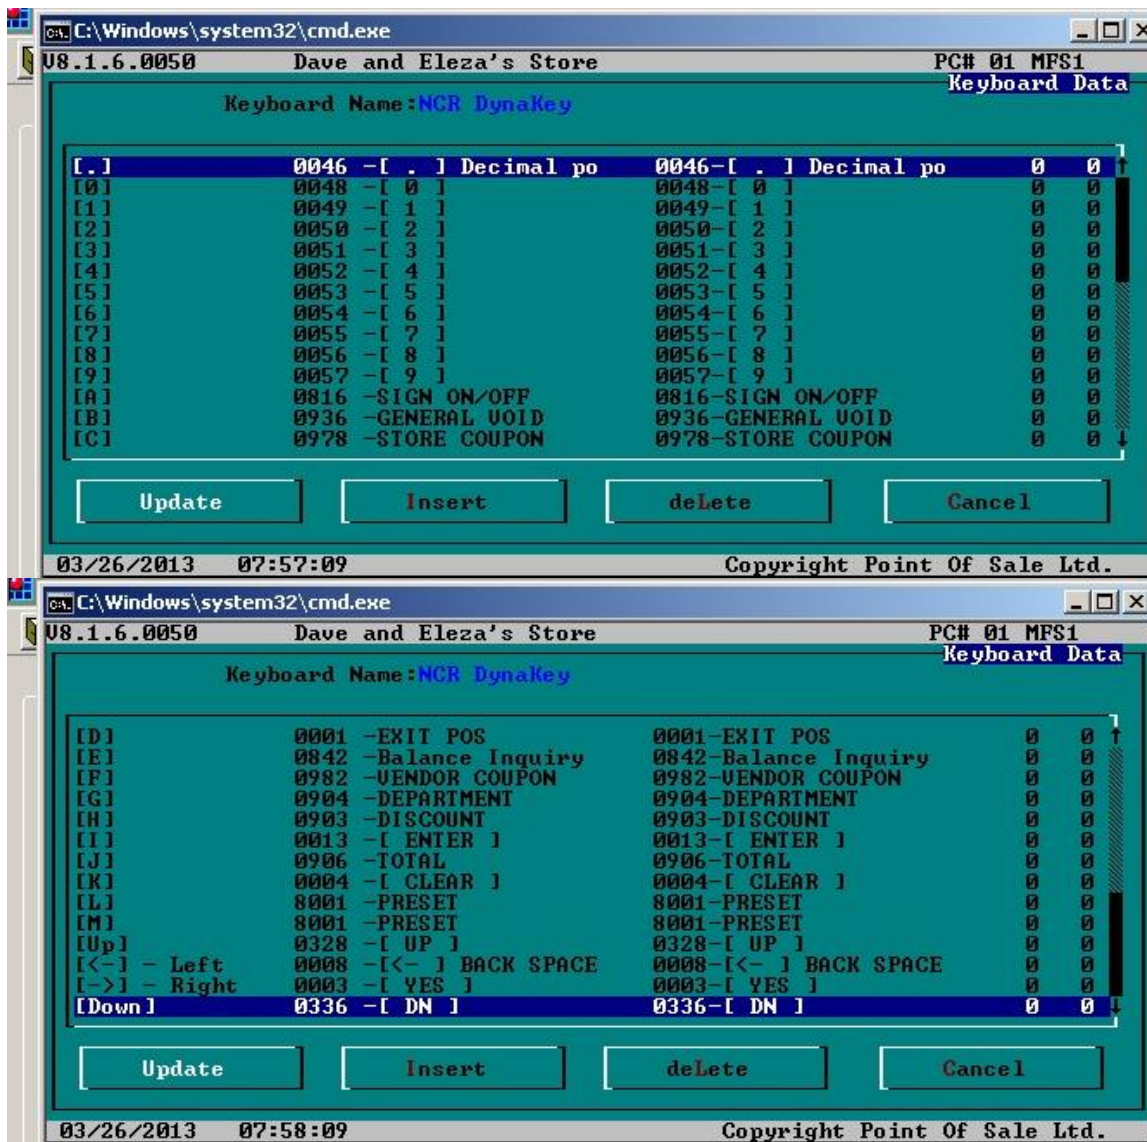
C:\Windows\system32\cmd.exe

V8.1.6.0050 Dave and Eleza's Store PC# 01 MFS1

Keyboard Data

Keyboard Name:NCR DynaKey

| | | | | |
|---|---|---|---|---|
| [.] | 0046 -[ . ] Decimal po | 0046-[ . ] Decimal po | 0 | 0 |
| [0] | 0048 -[ 0 ] | 0048-[ 0 ] | 0 | 0 |
| [1] | 0049 -[ 1 ] | 0049-[ 1 ] | 0 | 0 |
| [2] | 0050 -[ 2 ] | 0050-[ 2 ] | 0 | 0 |
| [3] | 0051 -[ 3 ] | 0051-[ 3 ] | 0 | 0 |
| [4] | 0052 -[ 4 ] | 0052-[ 4 ] | 0 | 0 |
| [5] | 0053 -[ 5 ] | 0053-[ 5 ] | 0 | 0 |
| [6] | 0054 -[ 6 ] | 0054-[ 6 ] | 0 | 0 |
| [7] | 0055 -[ 7 ] | 0055-[ 7 ] | 0 | 0 |
| [8] | 0056 -[ 8 ] | 0056-[ 8 ] | 0 | 0 |
| [9] | 0057 -[ 9 ] | 0057-[ 9 ] | 0 | 0 |
| [A] | 0816 -SIGN ON/OFF | 0816-SIGN ON/OFF | 0 | 0 |
| [B] | 0936 -GENERAL VOID | 0936-GENERAL VOID | 0 | 0 |
| [C] | 0978 -STORE COUPON | 0978-STORE COUPON | 0 | 0 |

Update Insert deLete Cancel

03/26/2013 07:57:09 Copyright Point Of Sale Ltd.

C:\Windows\system32\cmd.exe

V8.1.6.0050 Dave and Eleza's Store PC# 01 MFS1

Keyboard Data

Keyboard Name:NCR DynaKey

| | | | | |
|---|---|---|---|---|
| [D] | 0001 -EXIT POS | 0001-EXIT POS | 0 | 0 |
| [E] | 0842 -Balance Inquiry | 0842-Balance Inquiry | 0 | 0 |
| [F] | 0982 -VENDOR COUPON | 0982-VENDOR COUPON | 0 | 0 |
| [G] | 0904 -DEPARTMENT | 0904-DEPARTMENT | 0 | 0 |
| [H] | 0903 -DISCOUNT | 0903-DISCOUNT | 0 | 0 |
| [I] | 0013 -[ ENTER ] | 0013-[ ENTER ] | 0 | 0 |
| [J] | 0906 -TOTAL | 0906-TOTAL | 0 | 0 |
| [K] | 0004 -[ CLEAR ] | 0004-[ CLEAR ] | 0 | 0 |
| [L] | 8001 -PRESET | 8001-PRESET | 0 | 0 |
| [M] | 8001 -PRESET | 8001-PRESET | 0 | 0 |
| [Up] | 0328 -[ UP ] | 0328-[ UP ] | 0 | 0 |
| [<-] - Left | 0008 -[<- ] BACK SPACE | 0008-[<- ] BACK SPACE | 0 | 0 |
| [->] - Right | 0003 -[ YES ] | 0003-[ YES ] | 0 | 0 |
| [Down] | 0336 -[ DN ] | 0336-[ DN ] | 0 | 0 |

Update Insert deLete Cancel

03/26/2013 07:58:09 Copyright Point Of Sale Ltd.